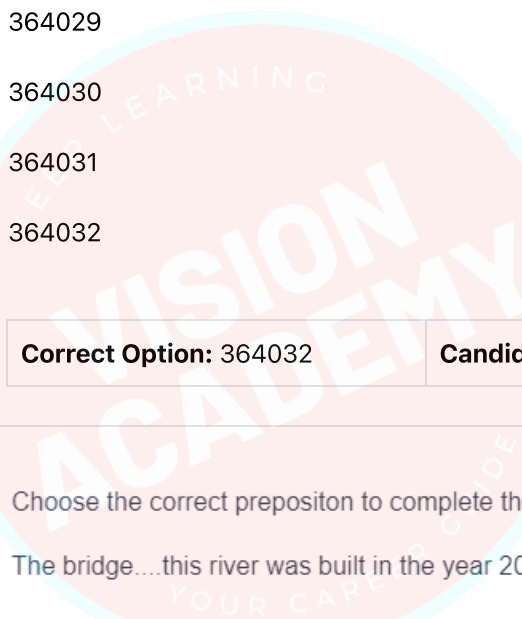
364029

364030

364031

364032

| **Correct Option:** 364032 | **Candi** |
|---|---|

Choose the correct prepositon to complete th

The bridge....this river was built in the year 20

VISION ACADEMY

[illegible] LEARNING

YOUR CAREER GUIDE